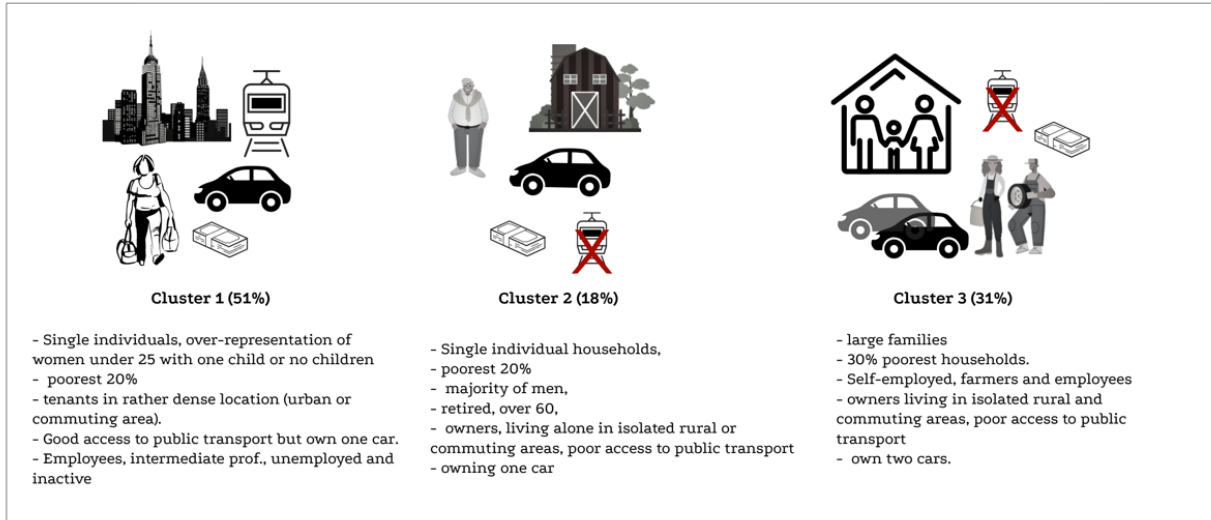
Cluster 1 (51%)

- Single individuals, over-representation of women under 25 with one child or no children
- poorest 20%
- tenants in rather dense location (urban or commuting area).
- Good access to public transport but own one car.
- Employees, intermediate prof., unemployed and inactive

Cluster 2 (18%)

- Single individual households,
- poorest 20%
- majority of men,
- retired, over 60,
- owners, living alone in isolated rural or commuting areas, poor access to public transport
- owning one car

Cluster 3 (31%)

- large families
- 30% poorest households.
- Self-employed, farmers and employees
- owners living in isolated rural and commuting areas, poor access to public transport
- own two cars.